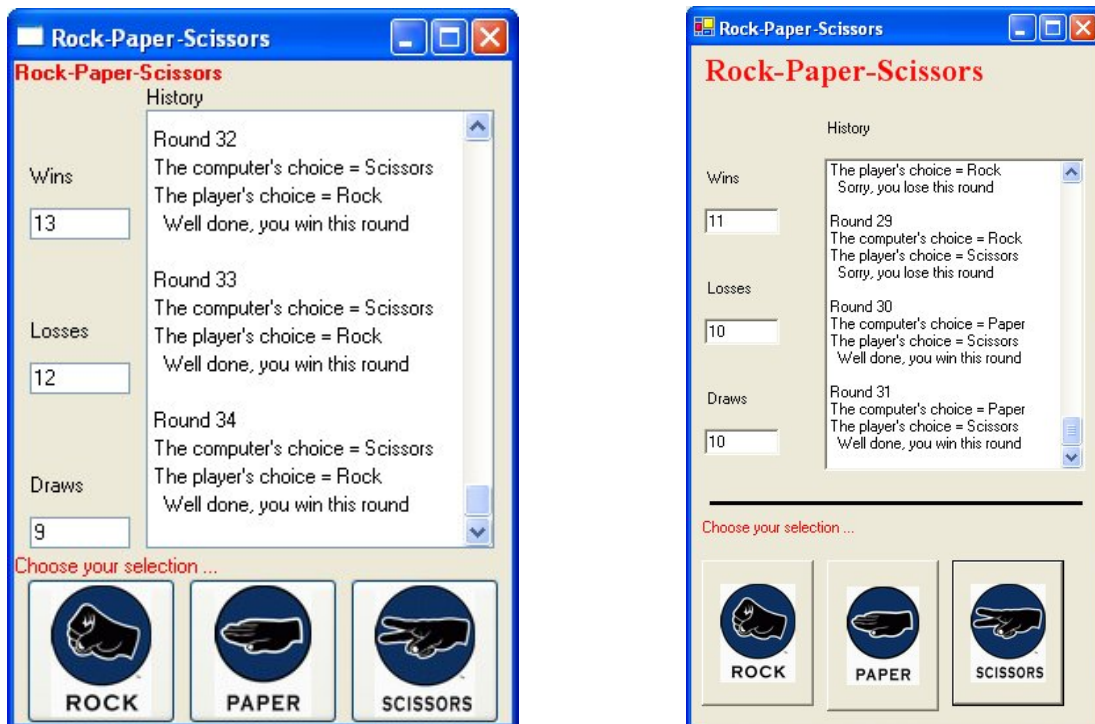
Rock-Paper-Scissors

Rock-Paper-Scissors

History

Round 32
The computer's choice = Scissors
The player's choice = Rock
Well done, you win this round

Round 33
The computer's choice = Scissors
The player's choice = Rock
Well done, you win this round

Round 34
The computer's choice = Scissors
The player's choice = Rock
Well done, you win this round

Wins
13

Losses
12

Draws
9

Choose your selection ...

ROCK
PAPER
SCISSORS

Rock-Paper-Scissors

Rock-Paper-Scissors

History

The player's choice = Rock
Sorry, you lose this round

Round 29
The computer's choice = Rock
The player's choice = Scissors
Sorry, you lose this round

Round 30
The computer's choice = Paper
The player's choice = Scissors
Well done, you win this round

Round 31
The computer's choice = Paper
The player's choice = Scissors
Well done, you win this round

Wins
11

Losses
10

Draws
10

Choose your selection ...

ROCK
PAPER
SCISSORS